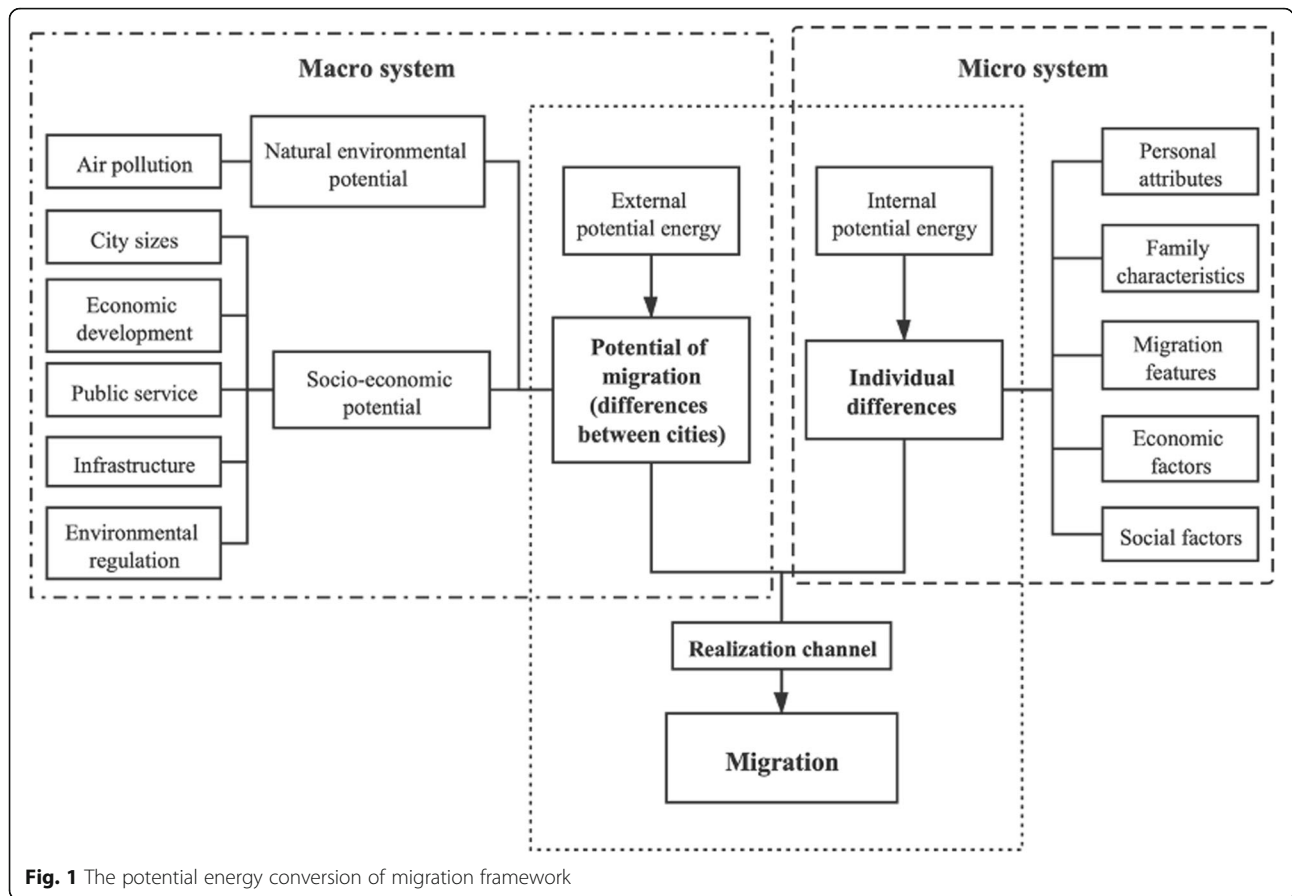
Macro system

Micro system

Air pollution

Natural environmental potential

City sizes

Economic development

Public service

Infrastructure

Environmental regulation

Socio-economic potential

External potential energy

Potential of migration (differences between cities)

Internal potential energy

Individual differences

Personal attributes

Family characteristics

Migration features

Economic factors

Social factors

Realization channel

Migration

Fig. 1 The potential energy conversion of migration framework